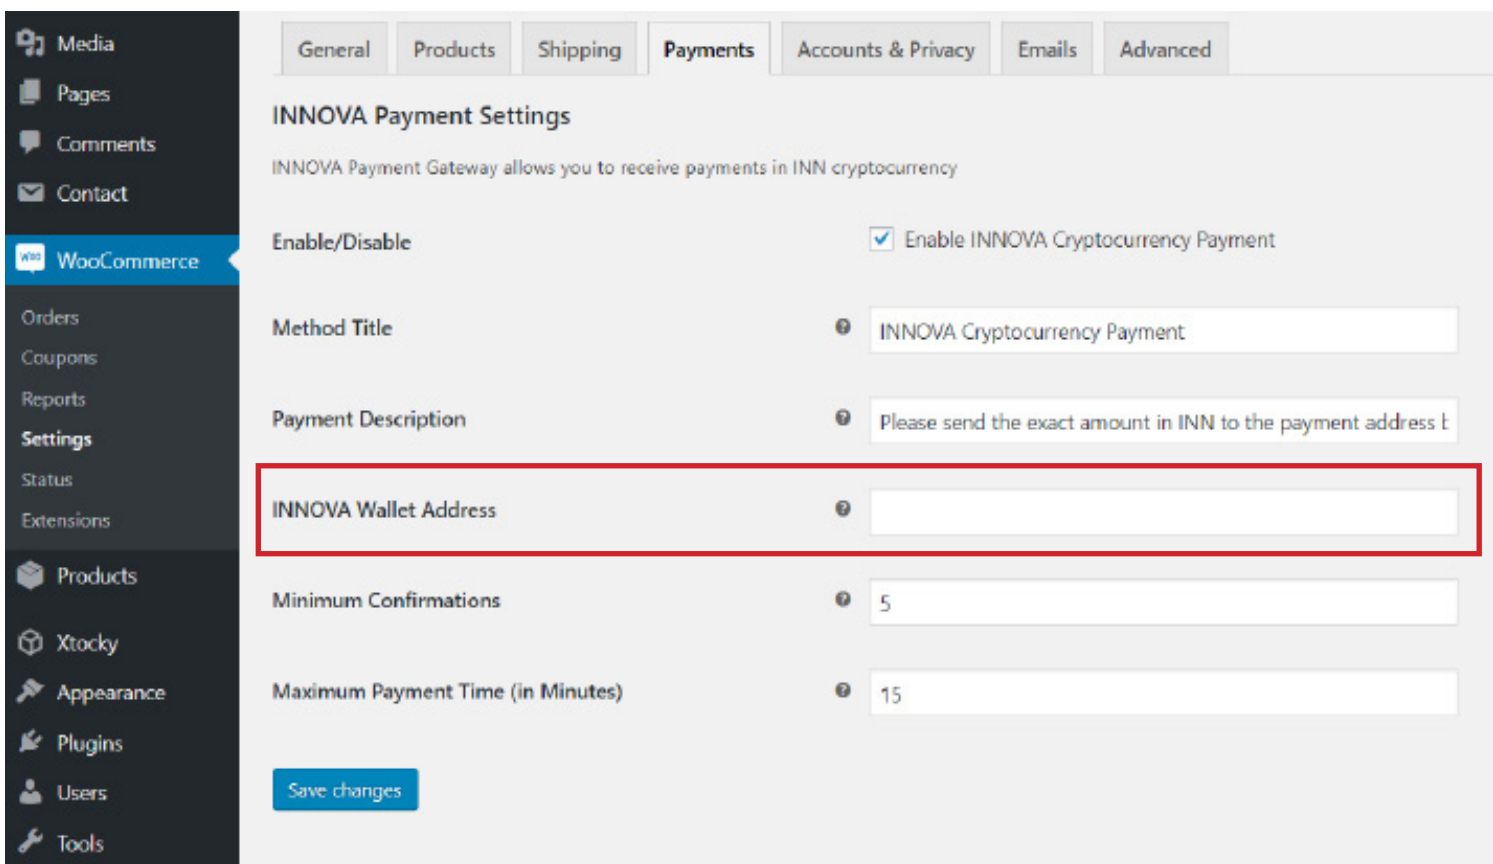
Media
Pages
Comments
Contact
WooCommerce
Orders
Coupons
Reports
Settings
Status
Extensions
Products
Xtocky
Appearance
Plugins
Users
Tools

General | Products | Shipping | Payments | Accounts & Privacy | Emails | Advanced

INNOVA Payment Settings

INNOVA Payment Gateway allows you to receive payments in INN cryptocurrency

Enable/Disable
Enable INNOVA Cryptocurrency Payment

Method Title
INNOVA Cryptocurrency Payment

Payment Description
Please send the exact amount in INN to the payment address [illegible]

INNOVA Wallet Address

Minimum Confirmations
5

Maximum Payment Time (in Minutes)
15

Save changes